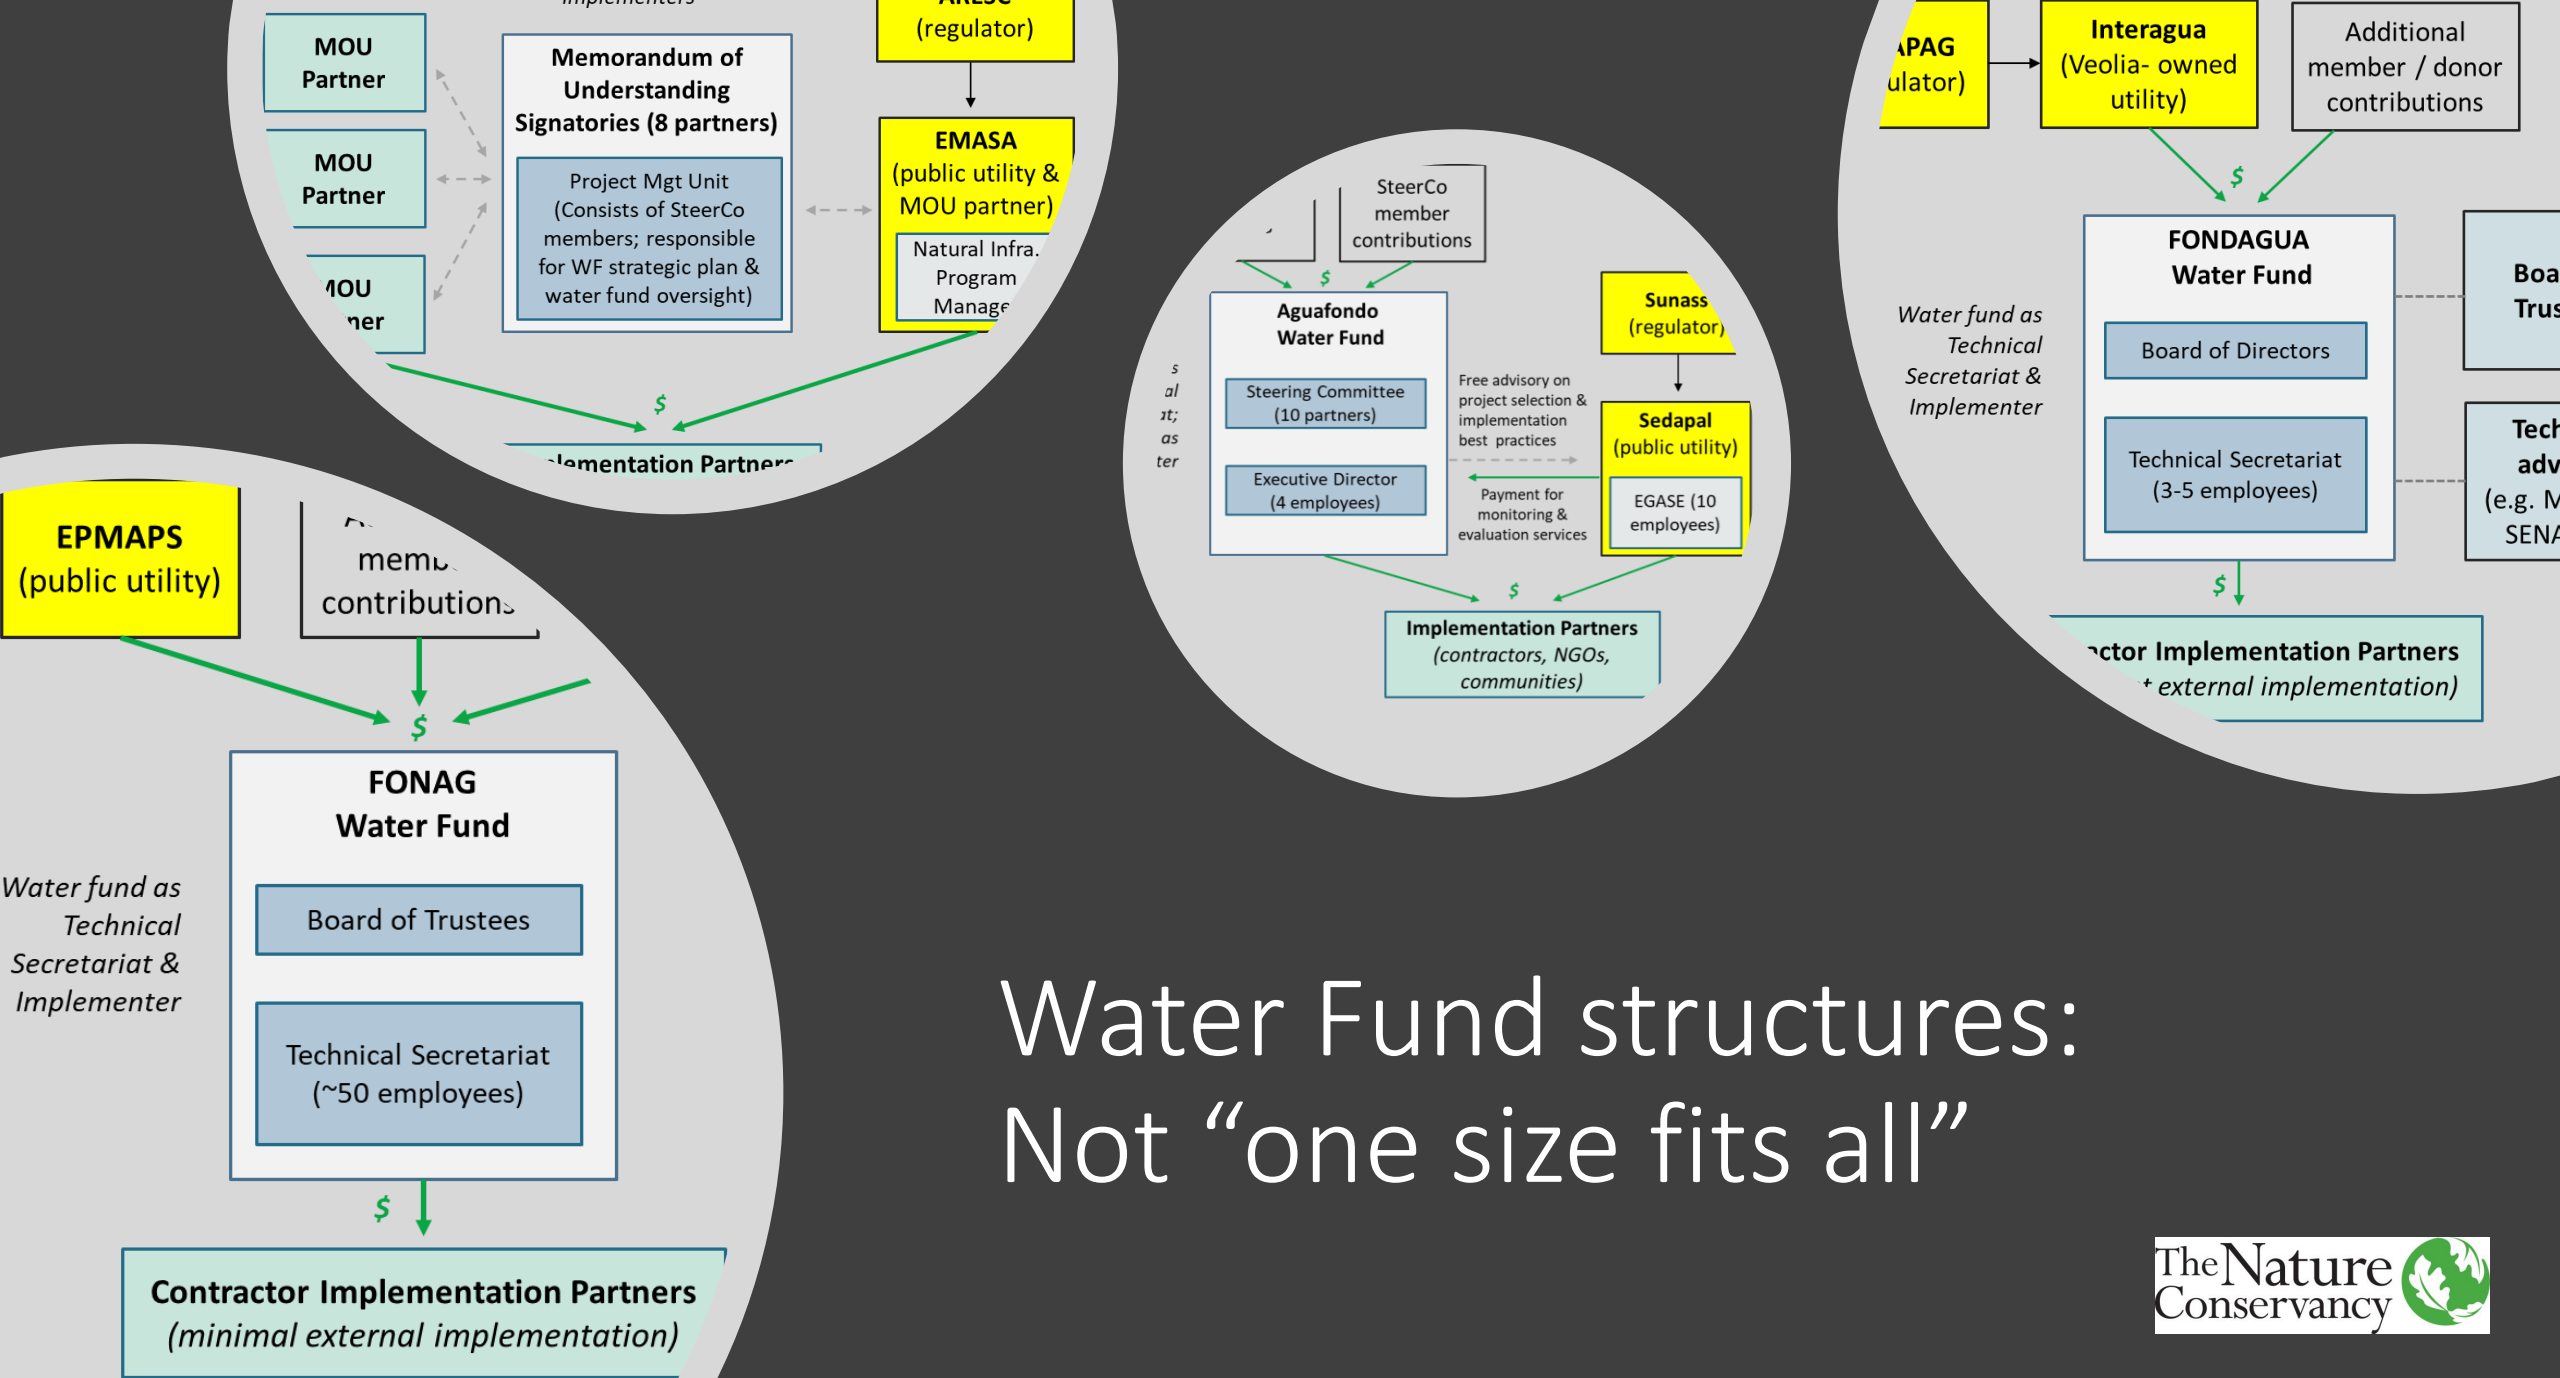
MOU Partner

MOU Partner

MOU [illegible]ner

Memorandum of Understanding Signatories (8 partners)

Project Mgt Unit (Consists of SteerCo members; responsible for WF strategic plan & water fund oversight)

(regulator)

EMASA (public utility & MOU partner)

Natural Infra. Program Manage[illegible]

$

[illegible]lementation Partner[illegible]

SteerCo member contributions

$

Aguafondo Water Fund

Steering Committee (10 partners)

Executive Director (4 employees)

Free advisory on project selection & implementation best practices

Payment for monitoring & evaluation services

Sunass (regulator)

Sedapal (public utility)

EGASE (10 employees)

$

Implementation Partners (contractors, NGOs, communities)

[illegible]PAG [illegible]ulator)

Interagua (Veolia- owned utility)

Additional member / donor contributions

$

FONDAGUA Water Fund

Board of Directors

Technical Secretariat (3-5 employees)

Water fund as Technical Secretariat & Implementer

Boa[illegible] Trus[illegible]

Tech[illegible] adv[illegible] (e.g. M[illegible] SENA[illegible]

$

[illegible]ctor Implementation Partners

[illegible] external implementation)

EPMAPS (public utility)

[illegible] memb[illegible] contributions

$

FONAG Water Fund

Board of Trustees

Technical Secretariat (~50 employees)

Water fund as Technical Secretariat & Implementer

$

Contractor Implementation Partners (minimal external implementation)

Water Fund structures: Not “one size fits all”

The Nature Conservancy